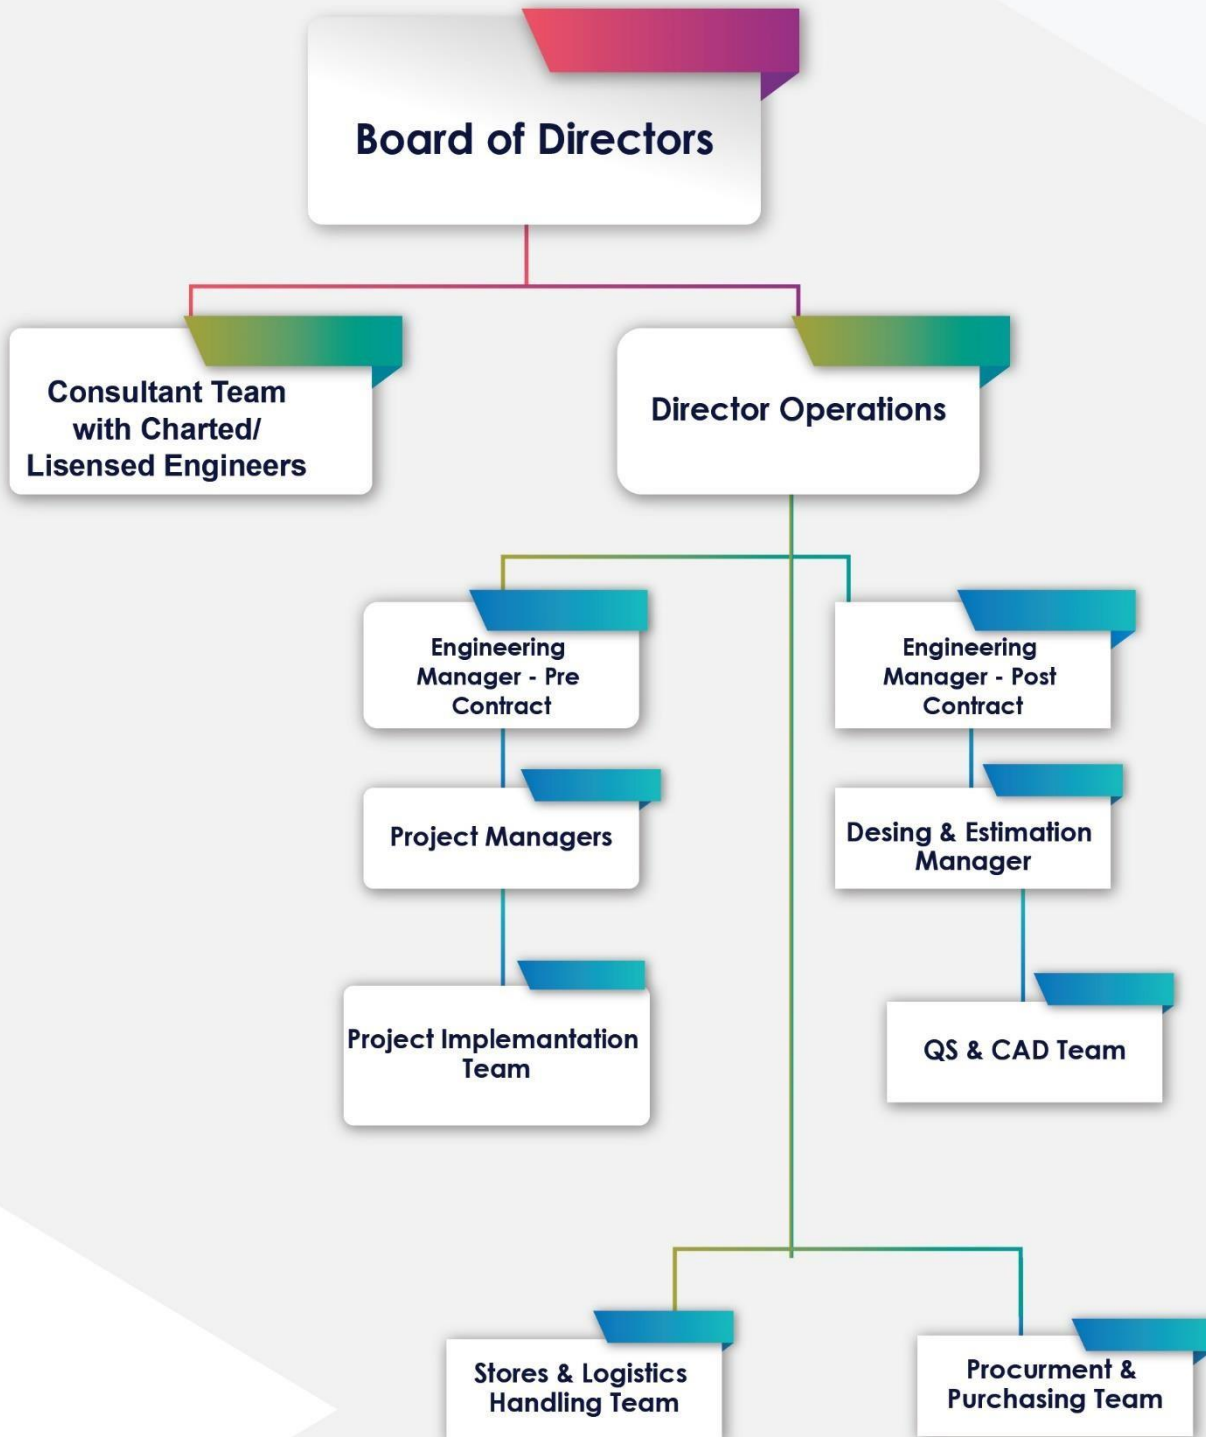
Board of Directors

Consultant Team with Charted/ Lisensed Engineers

Director Operations

Engineering Manager - Pre Contract

Engineering Manager - Post Contract

Project Managers

Desing & Estimation Manager

Project Implemantation Team

QS & CAD Team

Stores & Logistics Handling Team

Procurment & Purchasing Team